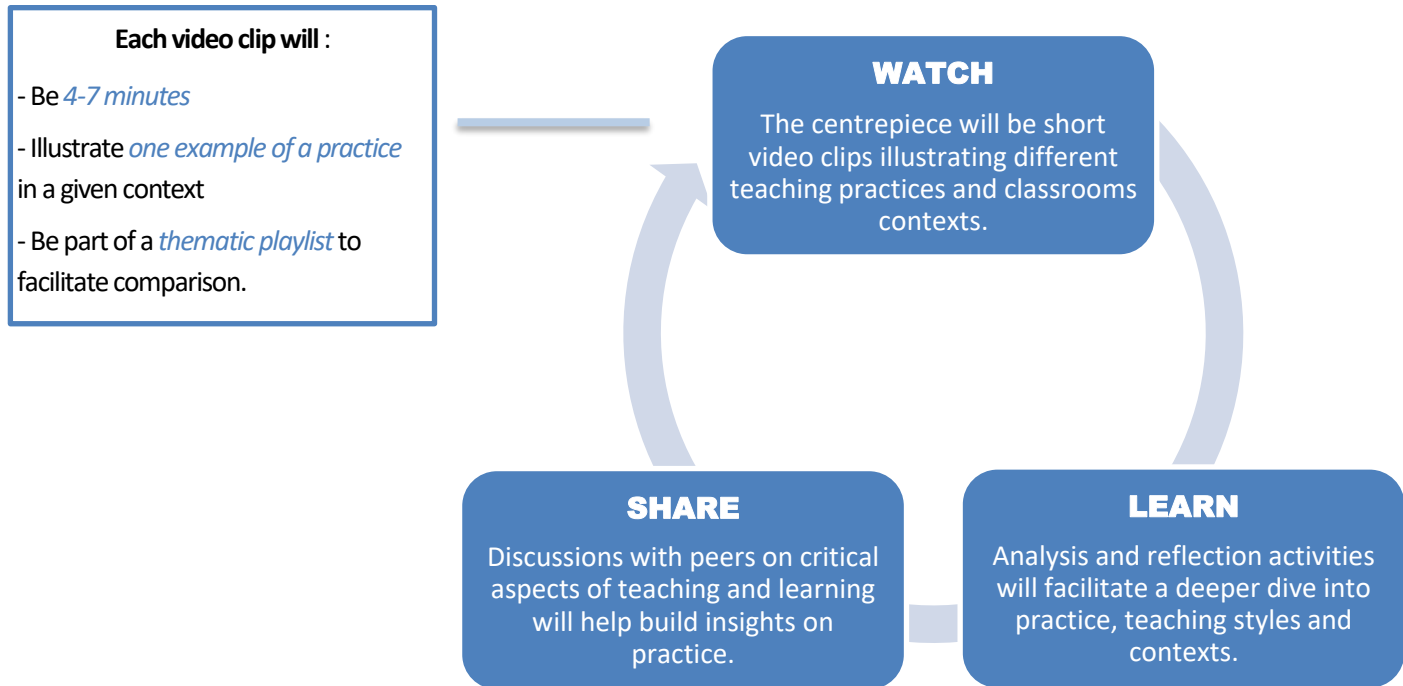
**Each video clip will** :

- Be *4-7 minutes*

- Illustrate *one example of a practice* in a given context

- Be part of a *thematic playlist* to facilitate comparison.

WATCH

The centrepiece will be short video clips illustrating different teaching practices and classrooms contexts.

LEARN

Analysis and reflection activities will facilitate a deeper dive into practice, teaching styles and contexts.

SHARE

Discussions with peers on critical aspects of teaching and learning will help build insights on practice.